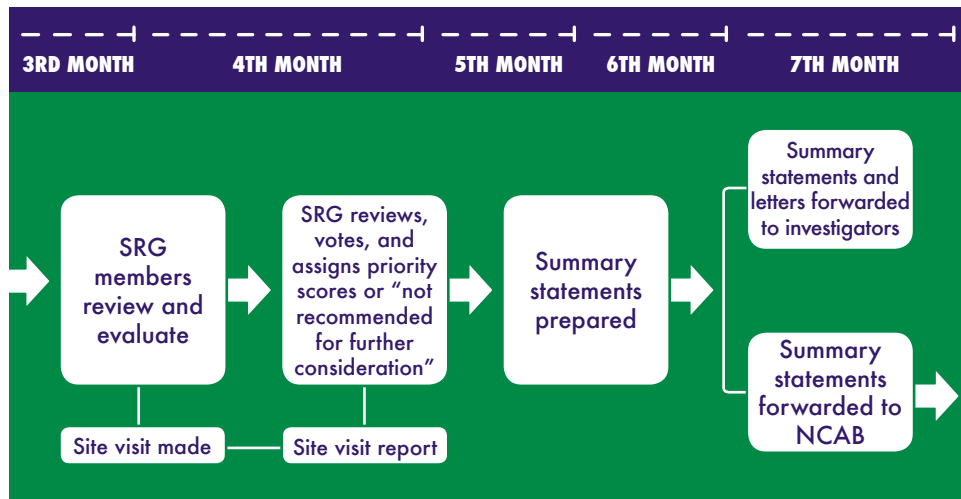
3RD MONTH

4TH MONTH

5TH MONTH

6TH MONTH

7TH MONTH

SRG members review and evaluate

Site visit made

SRG reviews, votes, and assigns priority scores or “not recommended for further consideration”

Site visit report

Summary statements prepared

Summary statements and letters forwarded to investigators

Summary statements forwarded to NCAB